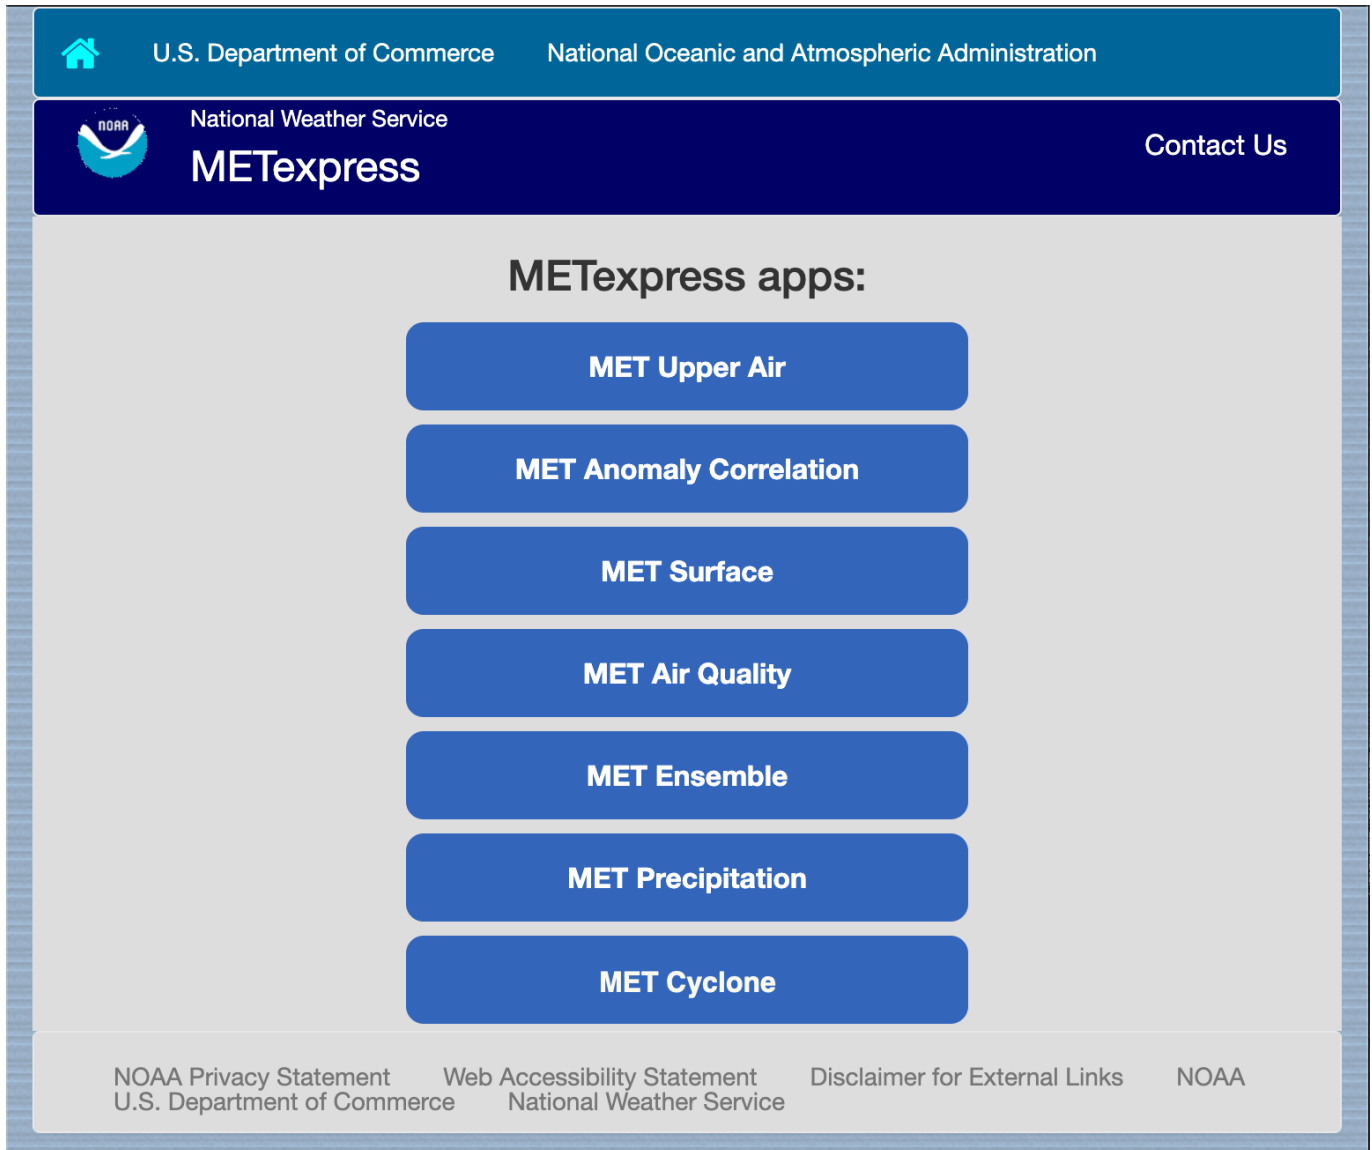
U.S. Department of Commerce National Oceanic and Atmospheric Administration

NOAA

National Weather Service

METexpress

Contact Us

METexpress apps:

MET Upper Air

MET Anomaly Correlation

MET Surface

MET Air Quality

MET Ensemble

MET Precipitation

MET Cyclone

NOAA Privacy Statement Web Accessibility Statement Disclaimer for External Links NOAA
U.S. Department of Commerce National Weather Service